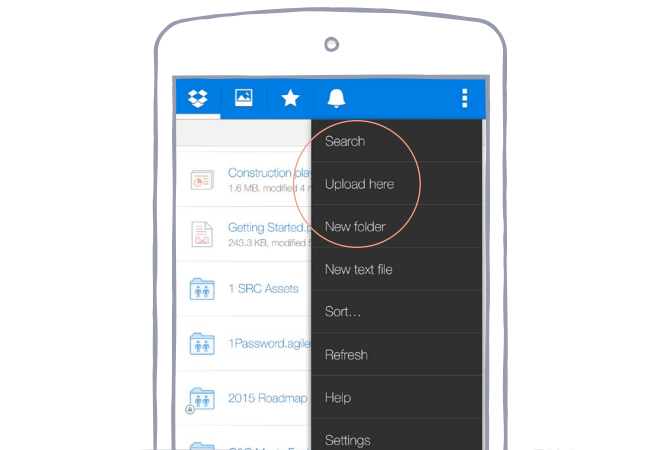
Construction pla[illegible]
1.6 MB, modified 4 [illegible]

Getting Started.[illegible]
243.3 KB, modified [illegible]

1 SRC Assets

1Password.agile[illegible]

2015 Roadmap

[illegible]

Search

Upload here

New folder

New text file

Sort…

Refresh

Help

Settings